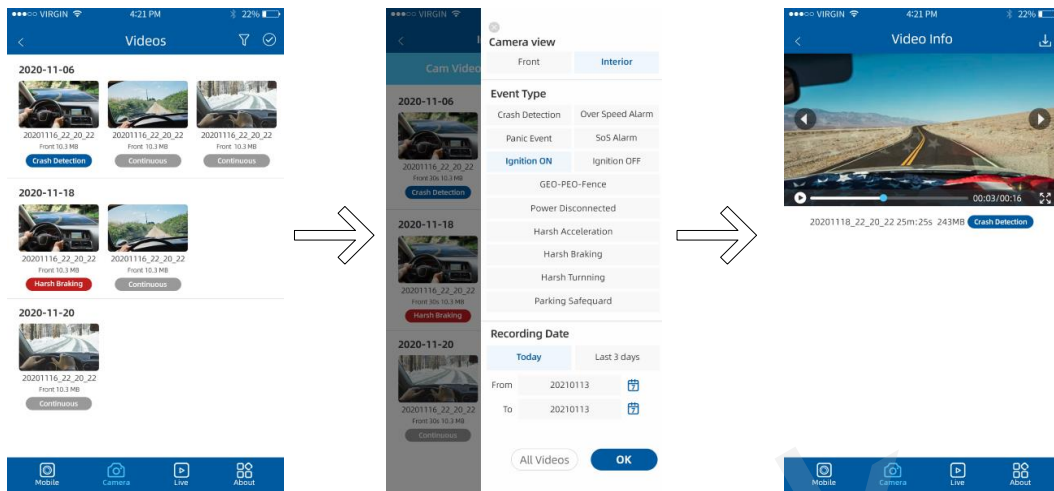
●●●○○ VIRGIN 4:21 PM 22%

Videos

2020-11-06

20201116_22_20_22
Front 10.3 MB
Crash Detection

20201116_22_20_22
Front 10.3 MB
Continuous

20201116_22_20_22
Front 10.3 MB
Continuous

2020-11-18

20201116_22_20_22
Front 10.3 MB
Harsh Braking

20201116_22_20_22
Front 10.3 MB
Continuous

2020-11-20

20201116_22_20_22
Front 10.3 MB
Continuous

Mobile Camera Live About

●●●○○ VIRGIN

Cam Video

2020-11-06

20201116_22_20_22
Front 30s 10.3 MB
Crash Detection

2020-11-18

20201116_22_20_22
Front 30s 10.3 MB
Harsh Braking

2020-11-20

20201116_22_20_22
Front 30s 10.3 MB
Continuous

Camera view

Front | Interior

Event Type

Crash Detection | Over Speed Alarm
Panic Event | SoS Alarm
Ignition ON | Ignition OFF
GEO-PEO-Fence
Power Disconnected
Harsh Acceleration
Harsh Braking
Harsh Turnning
Parking Safequard

Recording Date

Today | Last 3 days

From 20210113

To 20210113

All Videos OK

●●●○○ VIRGIN 4:21 PM 22%

Video Info

00:03/00:16

20201118_22_20_22 25m:25s 243MB Crash Detection

Mobile Camera Live About